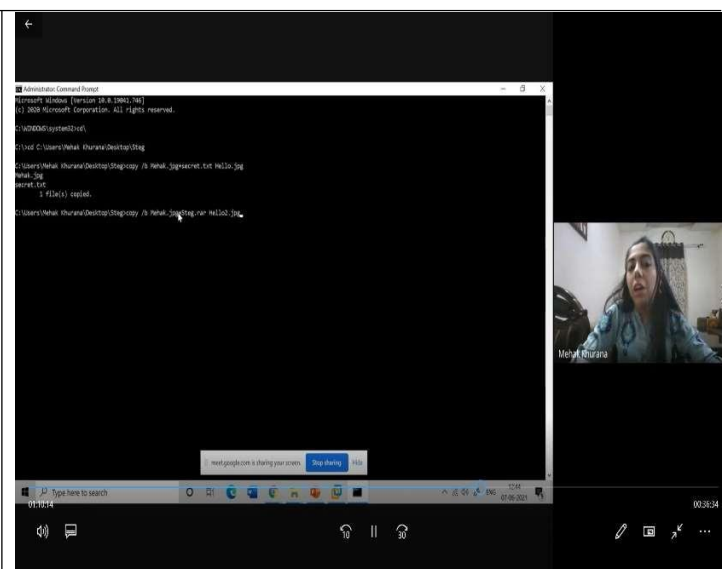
Administrator: Command Prompt

Microsoft Windows [Version 10.0.19043.746]
(c) 2020 Microsoft Corporation. All rights reserved.

C:\WINDOWS\system32>cd\

C:\>cd C:\Users\Mehak Khurana\Desktop\Steg

C:\Users\Mehak Khurana\Desktop\Steg>copy /b Mehak.jpg+secret.txt Hello.jpg
Mehak.jpg
secret.txt
        1 file(s) copied.

C:\Users\Mehak Khurana\Desktop\Steg>copy /b Mehak.jpg+Steg.rar Hello2.jpg

meet.google.com is sharing your screen. Stop sharing Hide

Type here to search

ENG 12:44 07-06-2021

Mehak Khurana

01:10:14

00:38:34

10 30